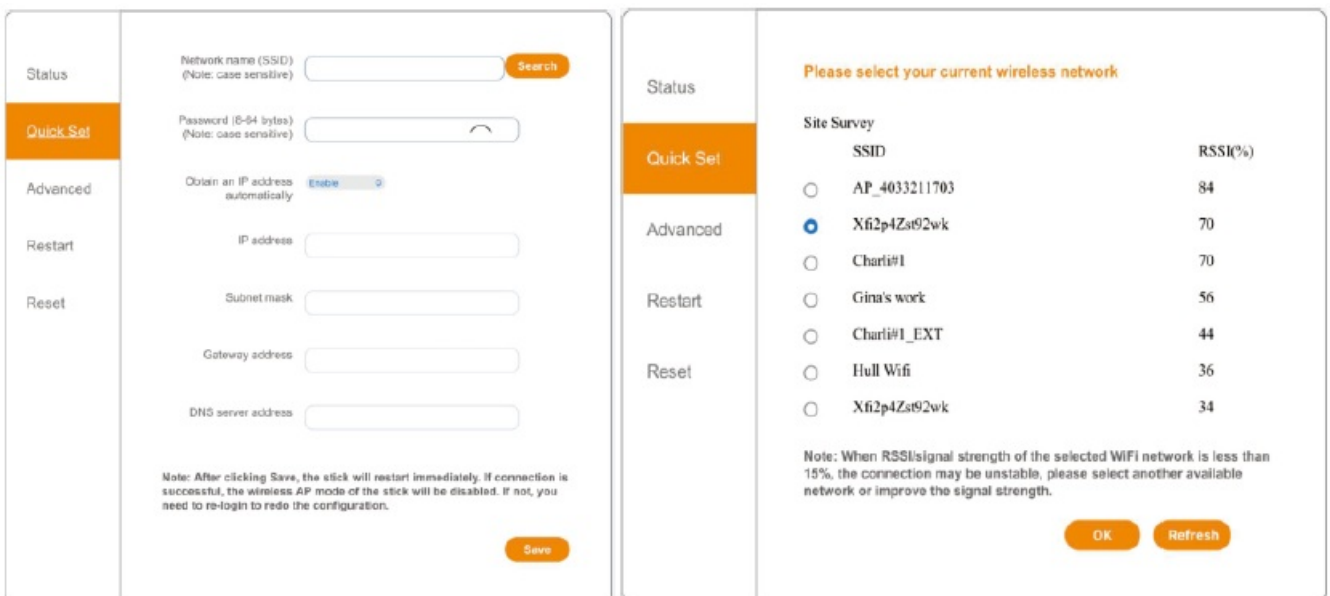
Status

Quick Set

Advanced

Restart

Reset

Network name (SSID) (Note: case sensitive)

Search

Password (8-64 bytes) (Note: case sensitive)

Obtain an IP address automatically

Enable

IP address

Subnet mask

Gateway address

DNS server address

Note: After clicking Save, the stick will restart immediately. If connection is successful, the wireless AP mode of the stick will be disabled. If not, you need to re-login to redo the configuration.

Save

Status

Quick Set

Advanced

Restart

Reset

Please select your current wireless network

Site Survey

| | SSID | RSSI(%) |
|---|---|---|
| ○ | AP_4033211703 | 84 |
| ● | Xfi2p4Zst92wk | 70 |
| ○ | Charli#1 | 70 |
| ○ | Gina's work | 56 |
| ○ | Charli#1_EXT | 44 |
| ○ | Hull Wifi | 36 |
| ○ | Xfi2p4Zst92wk | 34 |

Note: When RSSI/signal strength of the selected WiFi network is less than 15%, the connection may be unstable, please select another available network or improve the signal strength.

OK

Refresh